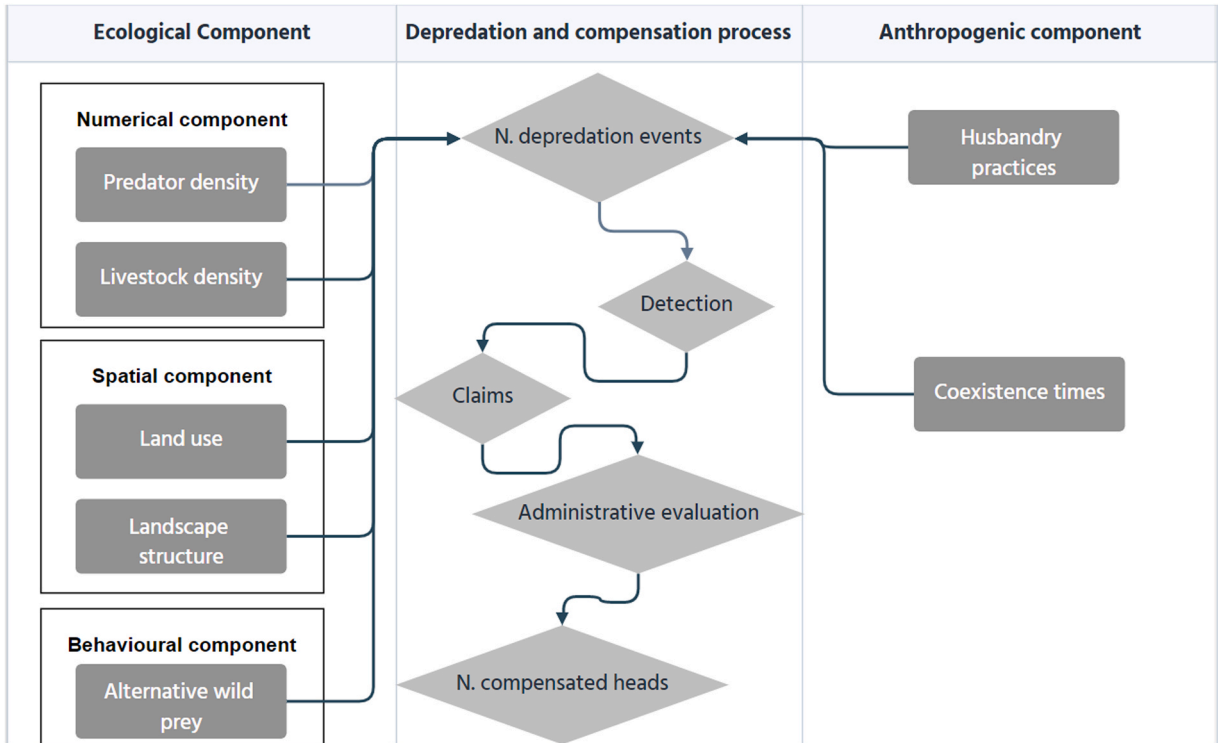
Ecological Component

Depredation and compensation process

Anthropogenic component

Numerical component

Predator density

Livestock density

Spatial component

Land use

Landscape structure

Behavioural component

Alternative wild prey

N. depredation events

Detection

Claims

Administrative evaluation

N. compensated heads

Husbandry practices

Coexistence times